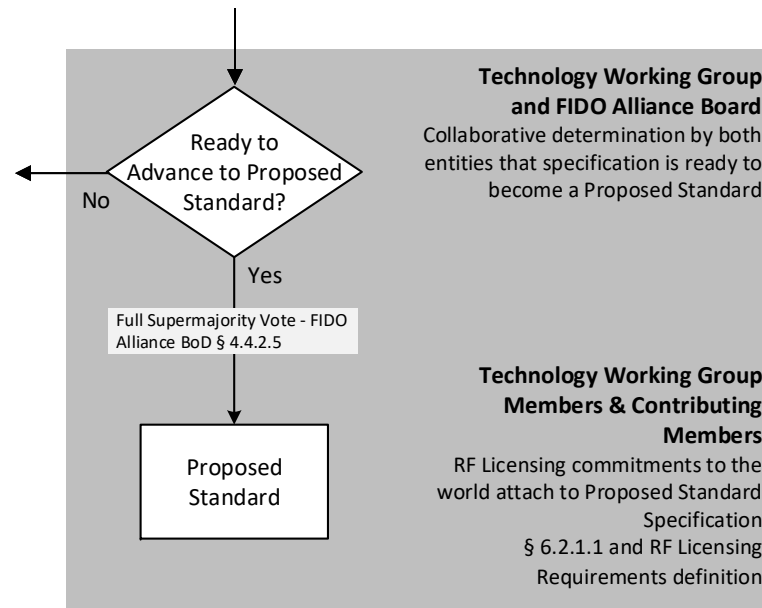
Ready to Advance to Proposed Standard?

No

Yes

Full Supermajority Vote - FIDO Alliance BoD § 4.4.2.5

Proposed Standard

**Technology Working Group and FIDO Alliance Board**
Collaborative determination by both entities that specification is ready to become a Proposed Standard

**Technology Working Group Members & Contributing Members**
RF Licensing commitments to the world attach to Proposed Standard Specification
§ 6.2.1.1 and RF Licensing Requirements definition